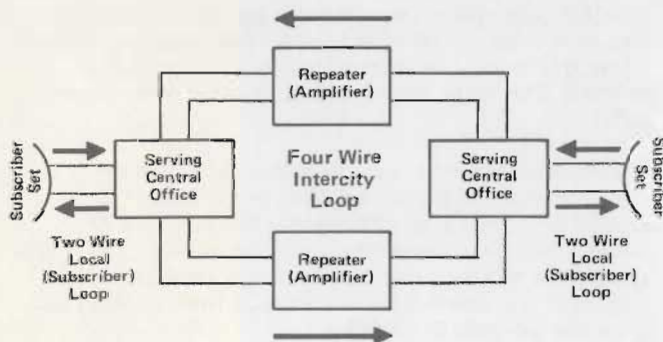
Repeater (Amplifier)

Subscriber Set

Serving Central Office

Four Wire Intercity Loop

Serving Central Office

Subscriber Set

Two Wire Local (Subscriber) Loop

Repeater (Amplifier)

Two Wire Local (Subscriber) Loop